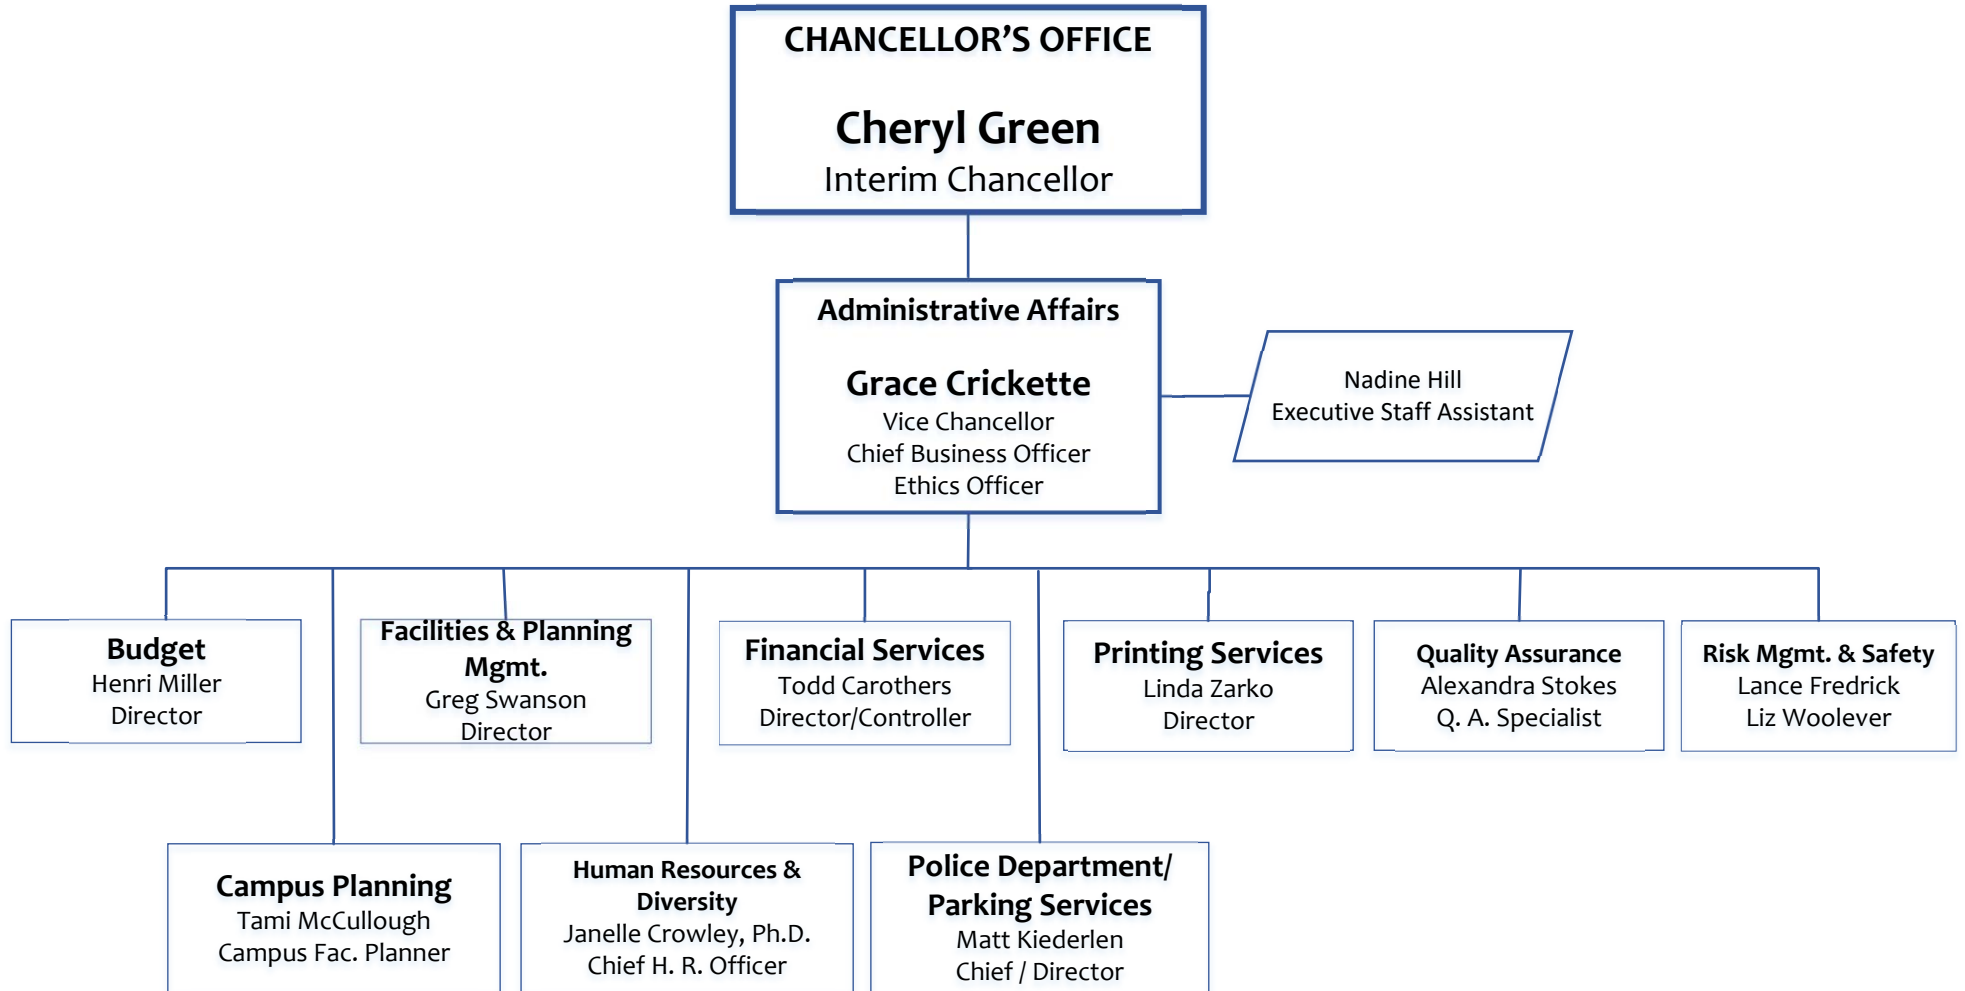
CHANCELLOR'S OFFICE

Cheryl Green
Interim Chancellor

Administrative Affairs

Grace Crickette
Vice Chancellor
Chief Business Officer
Ethics Officer

Nadine Hill
Executive Staff Assistant

Budget
Henri Miller
Director

Facilities & Planning Mgmt.
Greg Swanson
Director

Financial Services
Todd Carothers
Director/Controller

Printing Services
Linda Zarko
Director

Quality Assurance
Alexandra Stokes
Q. A. Specialist

Risk Mgmt. & Safety
Lance Fredrick
Liz Woolever

Campus Planning
Tami McCullough
Campus Fac. Planner

Human Resources & Diversity
Janelle Crowley, Ph.D.
Chief H. R. Officer

Police Department/ Parking Services
Matt Kiederlen
Chief / Director